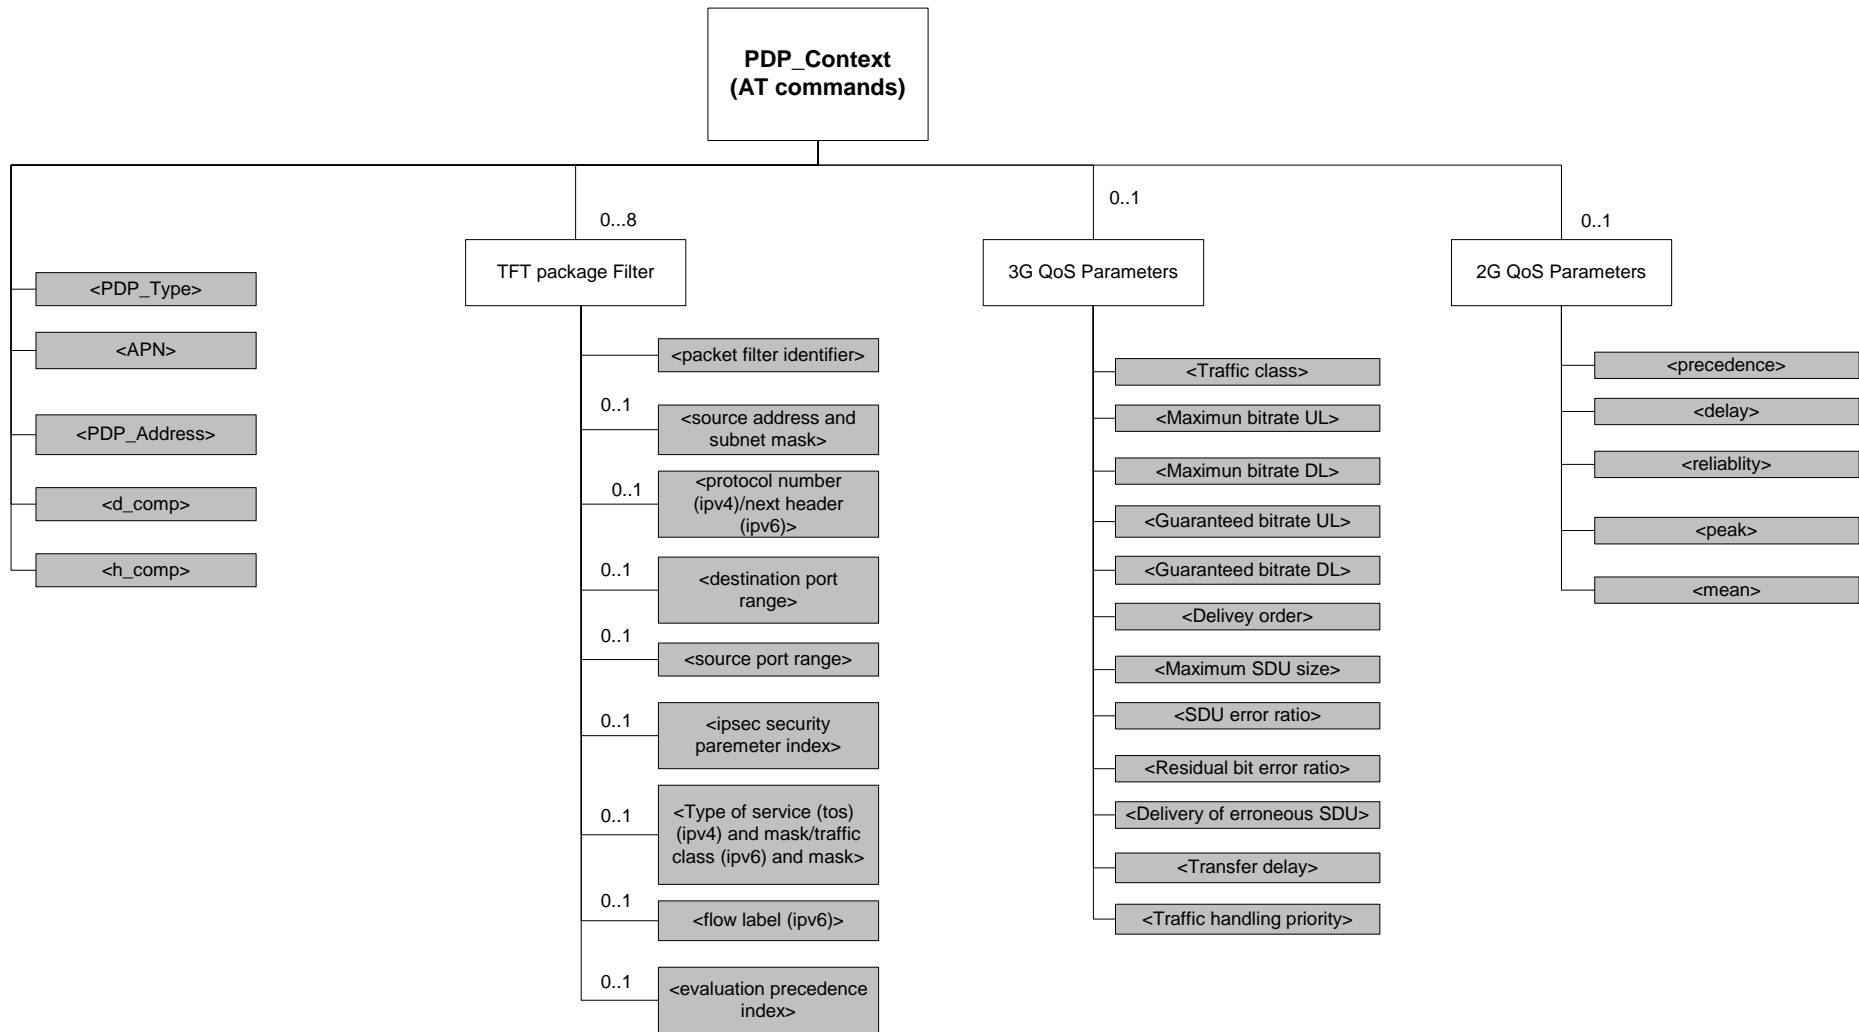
PDP_Context (AT commands)

<PDP_Type>

<APN>

<PDP_Address>

<d_comp>

<h_comp>

0...8

TFT package Filter

<packet filter identifier>

0..1

<source address and subnet mask>

0..1

<protocol number (ipv4)/next header (ipv6)>

0..1

<destination port range>

0..1

<source port range>

0..1

<ipsec security paremeter index>

0..1

<Type of service (tos) (ipv4) and mask/traffic class (ipv6) and mask>

0..1

<flow label (ipv6)>

0..1

<evaluation precedence index>

0..1

3G QoS Parameters

<Traffic class>

<Maximun bitrate UL>

<Maximun bitrate DL>

<Guaranteed bitrate UL>

<Guaranteed bitrate DL>

<Delivey order>

<Maximum SDU size>

<SDU error ratio>

<Residual bit error ratio>

<Delivery of erroneous SDU>

<Transfer delay>

<Traffic handling priority>

0..1

2G QoS Parameters

<precedence>

<delay>

<reliablity>

<peak>

<mean>